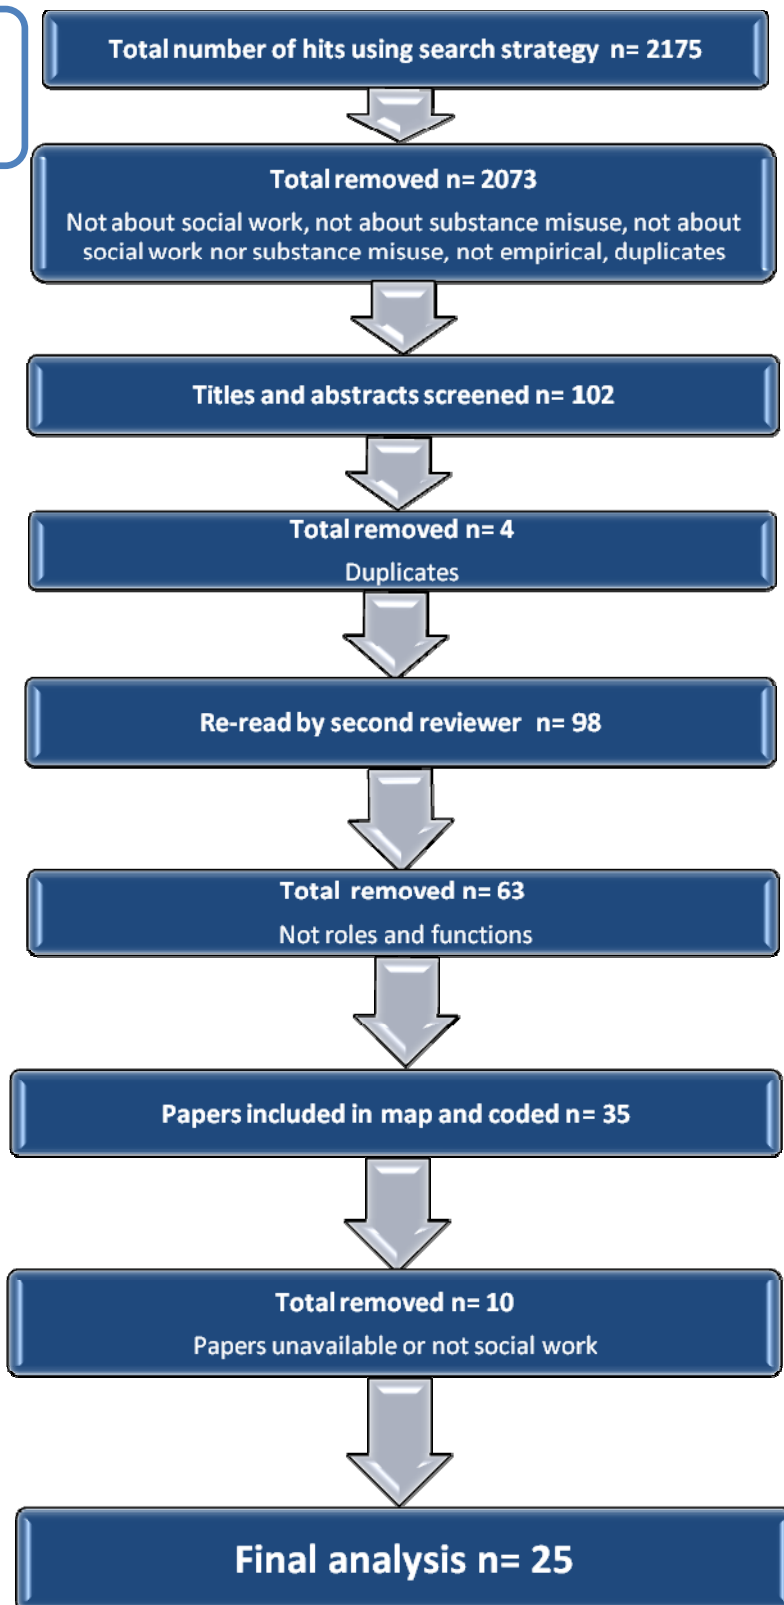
Total number of hits using search strategy n= 2175

Total removed n= 2073

Not about social work, not about substance misuse, not about social work nor substance misuse, not empirical, duplicates

Titles and abstracts screened n= 102

Total removed n= 4

Duplicates

Re-read by second reviewer n= 98

Total removed n= 63

Not roles and functions

Papers included in map and coded n= 35

Total removed n= 10

Papers unavailable or not social work

Final analysis n= 25